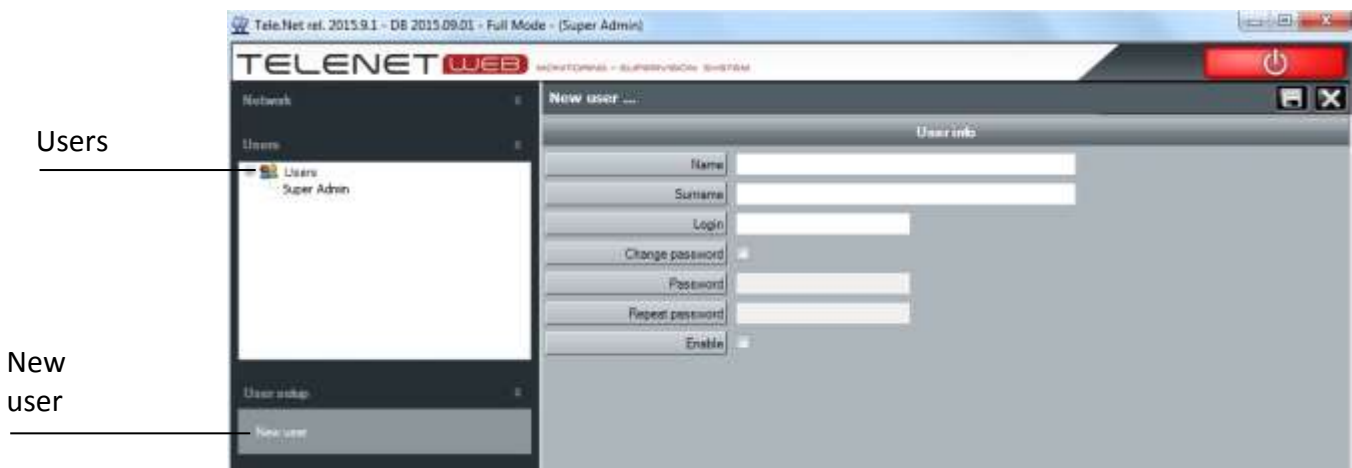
Users

New user

Tele.Net rel. 2015.9.1 - DB 2015.09.01 - Full Mode - (Super Admin)

TELENET WEB MONITORING - SUPERVISION SYSTEM

Network

Users

Users
Super Admin

User setup

New user

New user ...

User info

Name

Surname

Login

Change password

Password

Repeat password

Enable